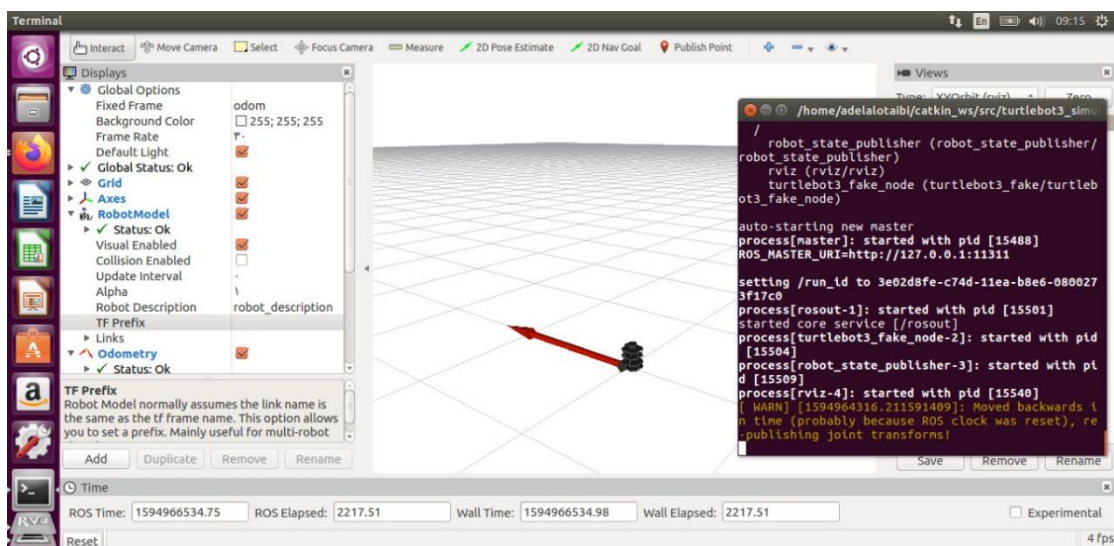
Terminal
En 09:15

Interact Move Camera Select Focus Camera Measure 2D Pose Estimate 2D Nav Goal Publish Point

Displays
Global Options
Fixed Frame odom
Background Color 255; 255; 255
Frame Rate ٣٠
Default Light
Global Status: Ok
Grid
Axes
RobotModel
Status: Ok
Visual Enabled
Collision Enabled
Update Interval ٠
Alpha ١
Robot Description robot_description
TF Prefix
Links
Odometry
Status: Ok

TF Prefix
Robot Model normally assumes the link name is the same as the tf frame name. This option allows you to set a prefix. Mainly useful for multi-robot

Add Duplicate Remove Rename

Views
Type: XYOrbit (rviz) Zero

/home/adelalotaibi/catkin_ws/src/turtlebot3_simu
/
robot_state_publisher (robot_state_publisher/robot_state_publisher)
rviz (rviz/rviz)
turtlebot3_fake_node (turtlebot3_fake/turtlebot3_fake_node)

auto-starting new master
process[master]: started with pid [15488]
ROS_MASTER_URI=http://127.0.0.1:11311

setting /run_id to 3e02d8fe-c74d-11ea-b8e6-0800273f17c0
process[rosout-1]: started with pid [15501]
started core service [/rosout]
process[turtlebot3_fake_node-2]: started with pid [15504]
process[robot_state_publisher-3]: started with pid [15509]
process[rviz-4]: started with pid [15540]
[ WARN] [1594964316.211591409]: Moved backwards in time (probably because ROS clock was reset), re-publishing joint transforms!

Save Remove Rename

Time
ROS Time: 1594966534.75 ROS Elapsed: 2217.51 Wall Time: 1594966534.98 Wall Elapsed: 2217.51 Experimental
Reset 4 fps